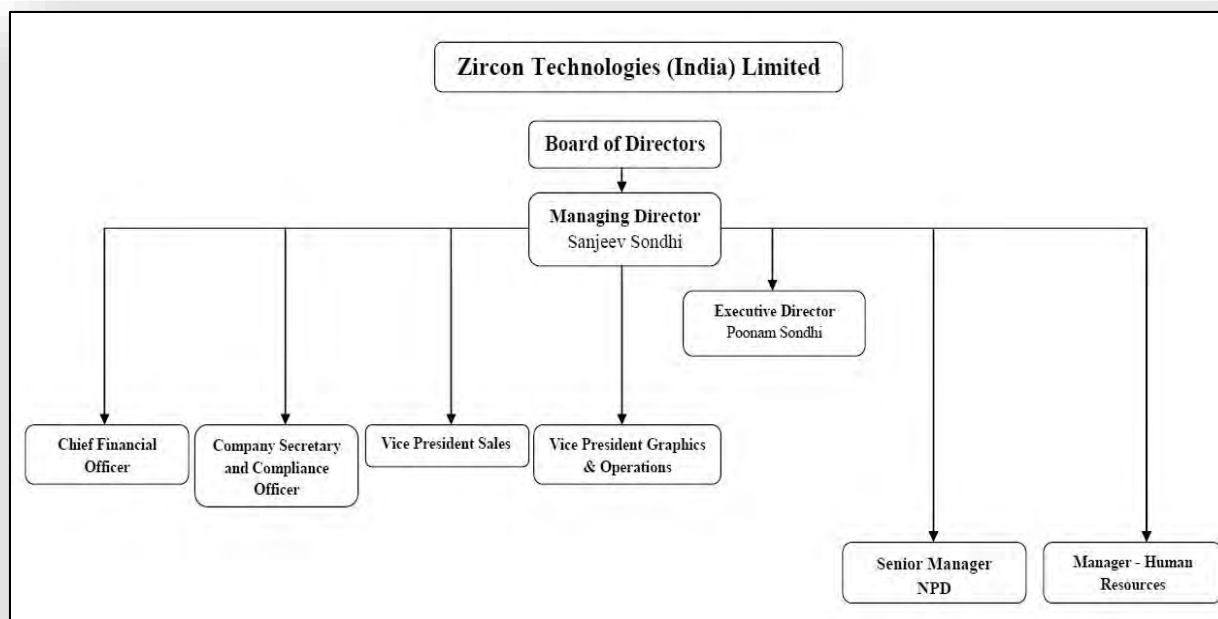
Zircon Technologies (India) Limited

Board of Directors

Managing Director
Sanjeev Sondhi

Executive Director
Poonam Sondhi

Chief Financial Officer

Company Secretary and Compliance Officer

Vice President Sales

Vice President Graphics & Operations

Senior Manager NPD

Manager - Human Resources